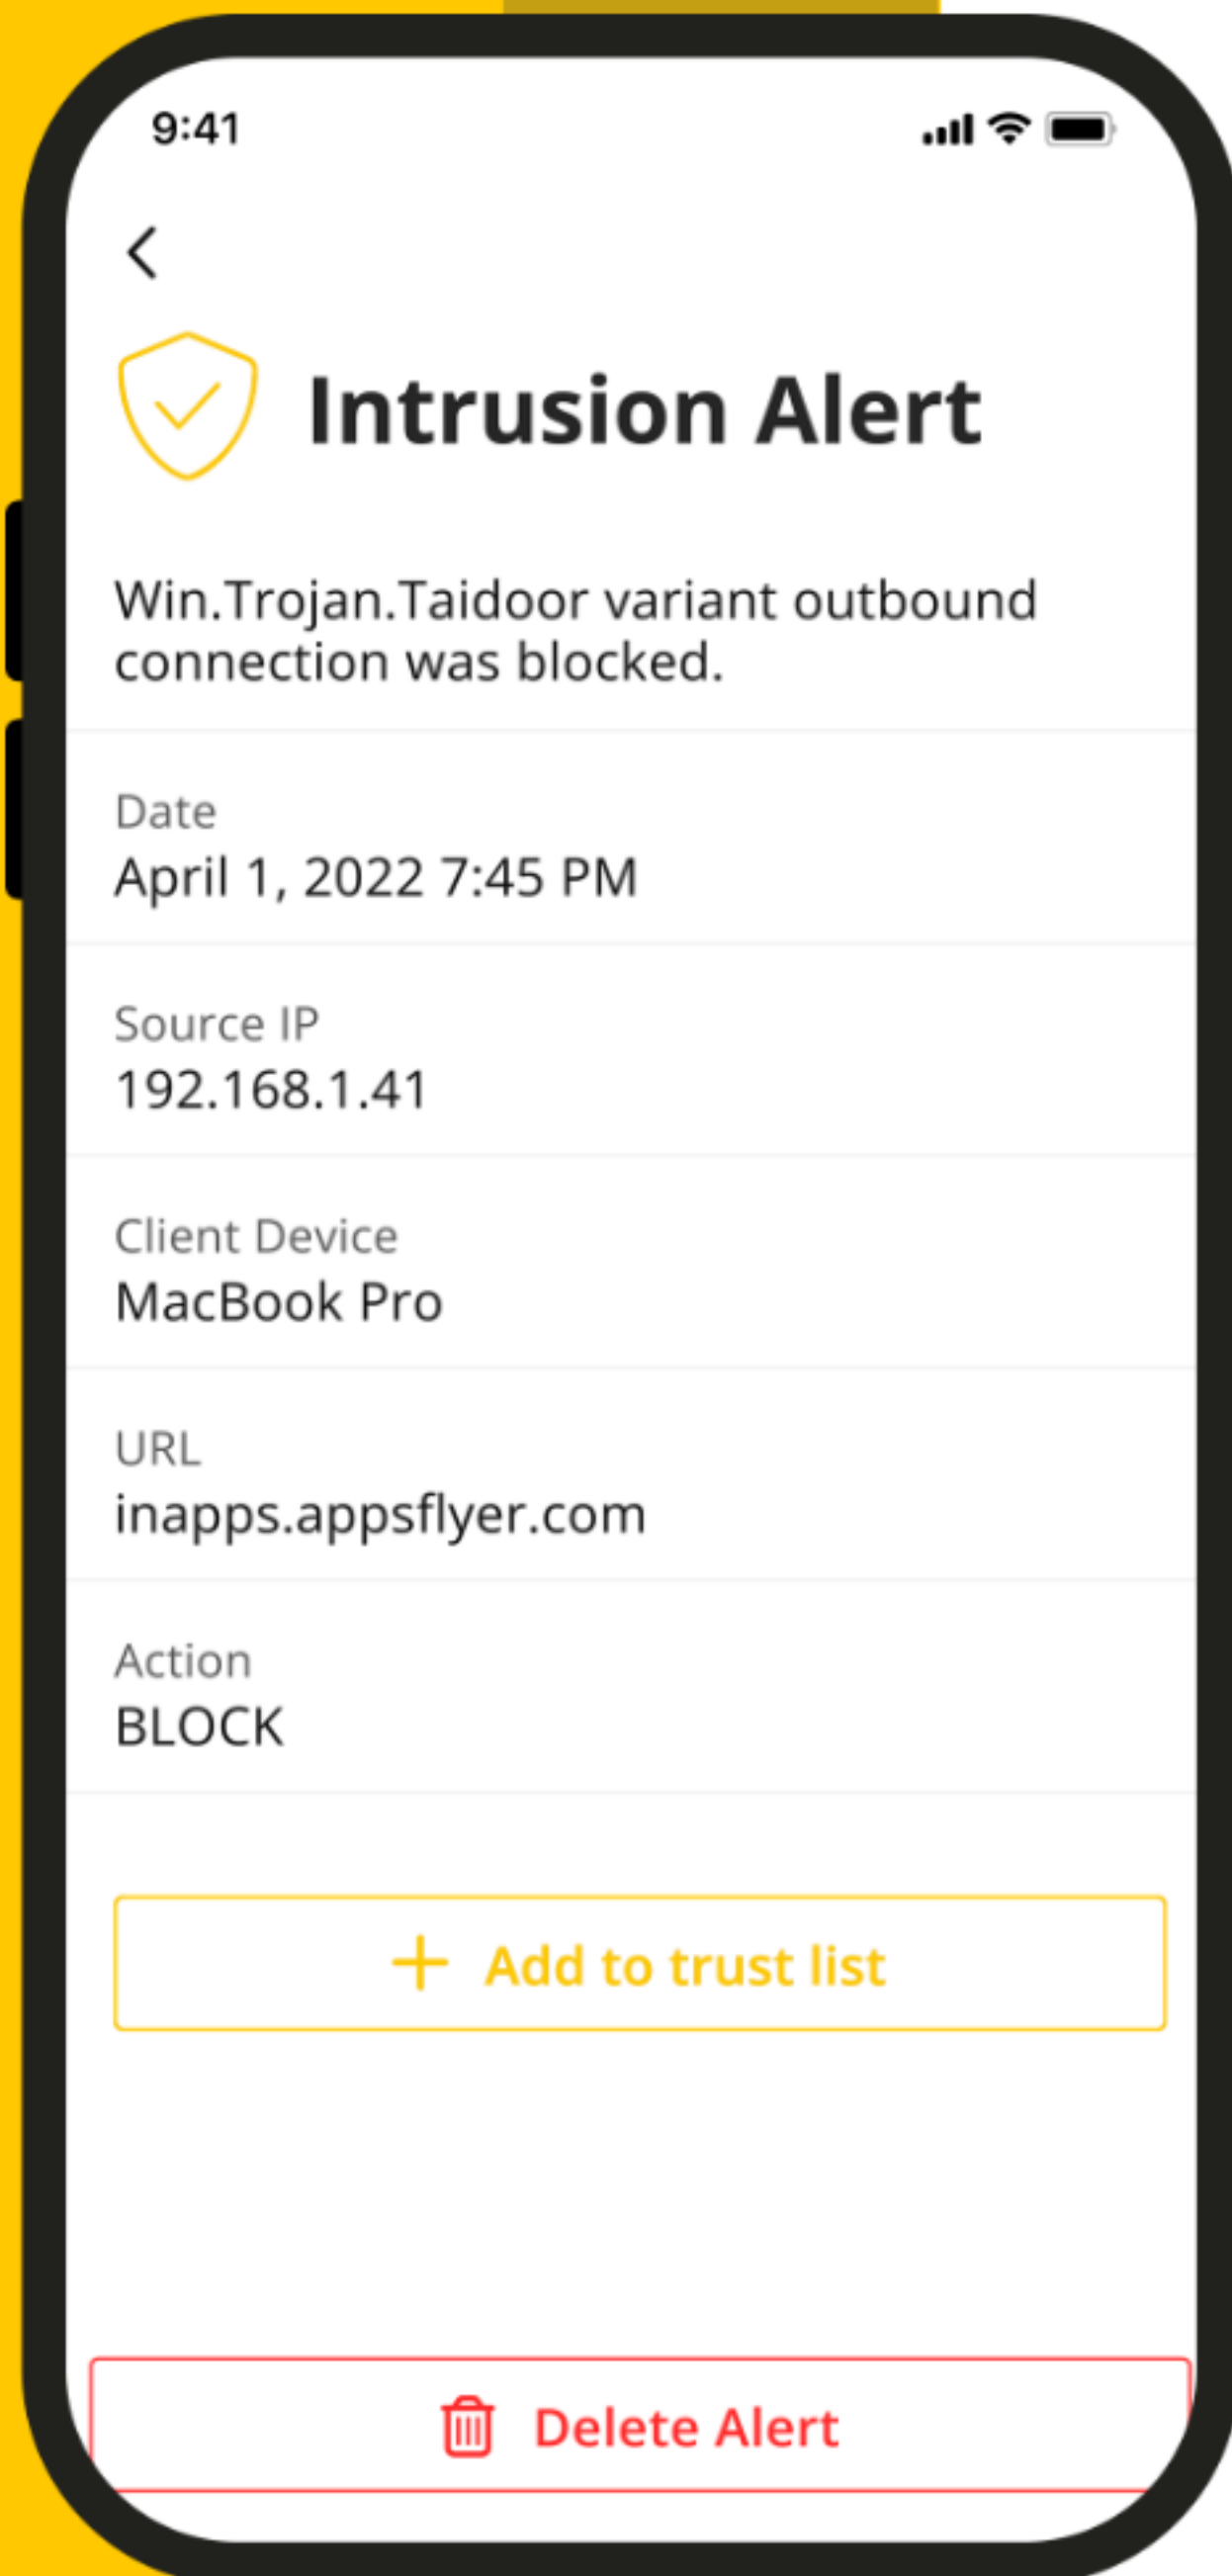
9:41

Intrusion Alert

Win.Trojan.Taidoor variant outbound connection was blocked.

Date
April 1, 2022 7:45 PM

Source IP
192.168.1.41

Client Device
MacBook Pro

URL
inapps.appsflyer.com

Action
BLOCK

+ Add to trust list

Delete Alert